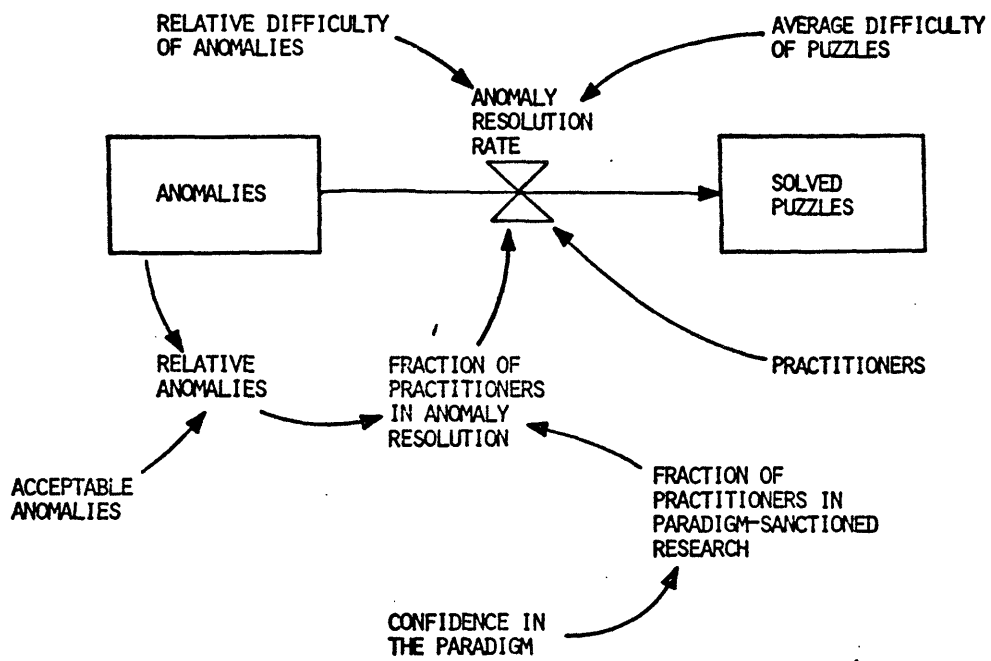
RELATIVE DIFFICULTY OF ANOMALIES

AVERAGE DIFFICULTY OF PUZZLES

ANOMALY RESOLUTION RATE

ANOMALIES

SOLVED PUZZLES

RELATIVE ANOMALIES

FRACTION OF PRACTITIONERS IN ANOMALY RESOLUTION

PRACTITIONERS

ACCEPTABLE ANOMALIES

FRACTION OF PRACTITIONERS IN PARADIGM-SANCTIONED RESEARCH

CONFIDENCE IN THE PARADIGM